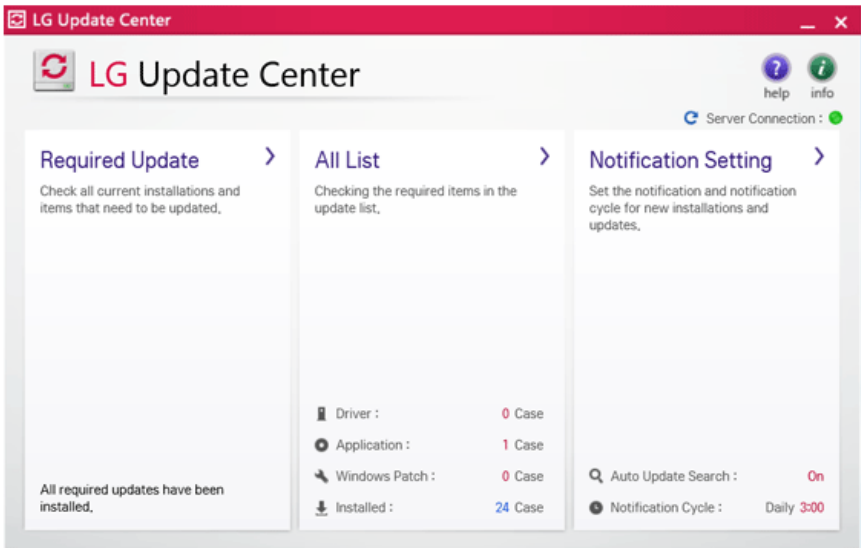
LG Update Center

LG Update Center

help info

Server Connection :

Required Update

Check all current installations and items that need to be updated.

All required updates have been installed.

All List

Checking the required items in the update list.

Driver : 0 Case

Application : 1 Case

Windows Patch : 0 Case

Installed : 24 Case

Notification Setting

Set the notification and notification cycle for new installations and updates.

Auto Update Search : On

Notification Cycle : Daily 3:00